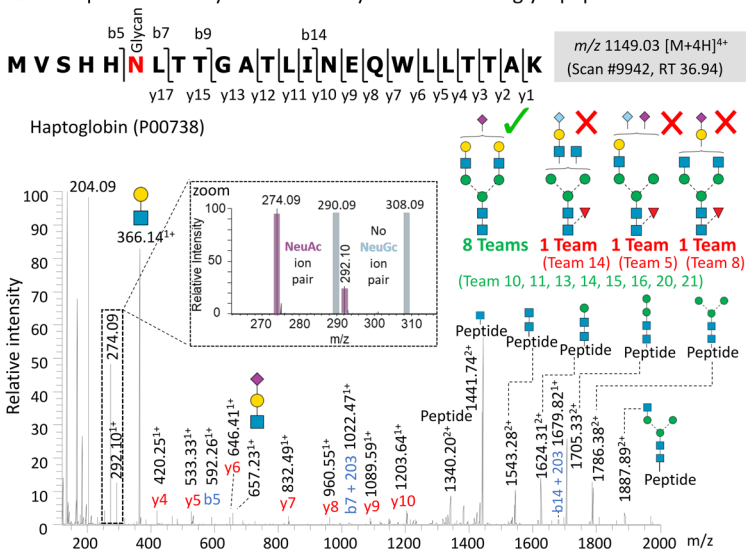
b5 Glycan b7 b9 b14

M V S H H N L T T G A T L I N E Q W L L T T A K

y17 y15 y13 y12 y11 y10 y9 y8 y7 y6 y5 y4 y3 y2 y1

$m/z$ 1149.03 [M+4H]$^{4+}$
(Scan #9942, RT 36.94)

Haptoglobin (P00738)

8 Teams
(Team 10, 11, 13, 14, 15, 16, 20, 21)

1 Team
(Team 14)

1 Team
(Team 5)

1 Team
(Team 8)

zoom

| | |
|---|---|
| 274.09 | 290.09 | 308.09 |

292.10

NeuAc ion pair

No NeuGc ion pair

Relative Intensity

270 280 290 300 310
m/z

100 50 0

204.09

366.14$^{1+}$

274.09

292.10$^{1+}$

420.25$^{1+}$
y4

533.33$^{1+}$
y5

592.26$^{1+}$
b5

646.41$^{1+}$
y6

657.23$^{1+}$

832.49$^{1+}$
y7

960.55$^{1+}$
y8

b7 + 203 1022.47$^{1+}$

1089.59$^{1+}$
y9

1203.64$^{1+}$
y10

Peptide 1340.20$^{2+}$

Peptide 1441.74$^{2+}$

Peptide 1543.28$^{2+}$

Peptide 1624.31$^{2+}$

b14 + 203 1679.82$^{1+}$

Peptide 1705.33$^{2+}$

Peptide 1786.38$^{2+}$

1887.89$^{2+}$
Peptide

Relative intensity

0 10 20 30 40 50 60 70 80 90 100

200 400 600 800 1000 1200 1400 1600 1800 2000 m/z